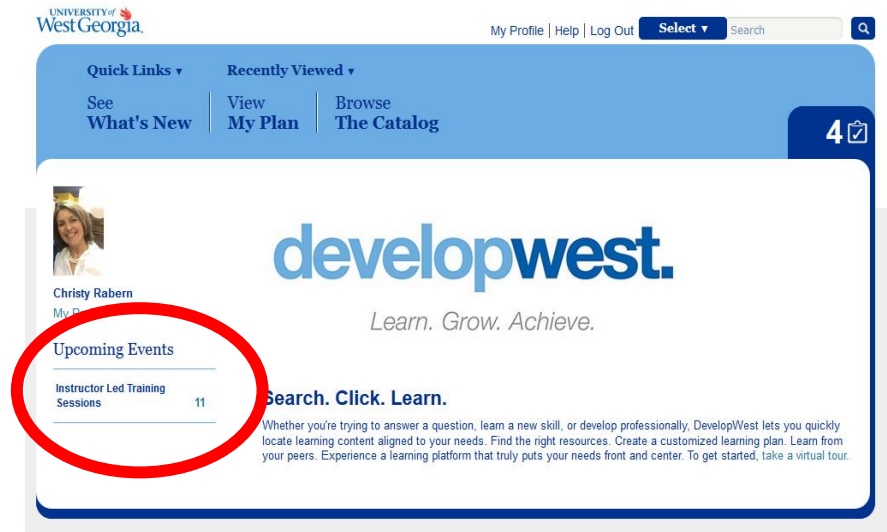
UNIVERSITY of West Georgia.

My Profile | Help | Log Out Select ▾ Search

Quick Links ▾ Recently Viewed ▾

See What's New | View My Plan | Browse The Catalog

4

Christy Rabern
My P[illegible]

Upcoming Events

Instructor Led Training Sessions 11

developwest.

Learn. Grow. Achieve.

Search. Click. Learn.

Whether you're trying to answer a question, learn a new skill, or develop professionally, DevelopWest lets you quickly locate learning content aligned to your needs. Find the right resources. Create a customized learning plan. Learn from your peers. Experience a learning platform that truly puts your needs front and center. To get started, take a virtual tour.